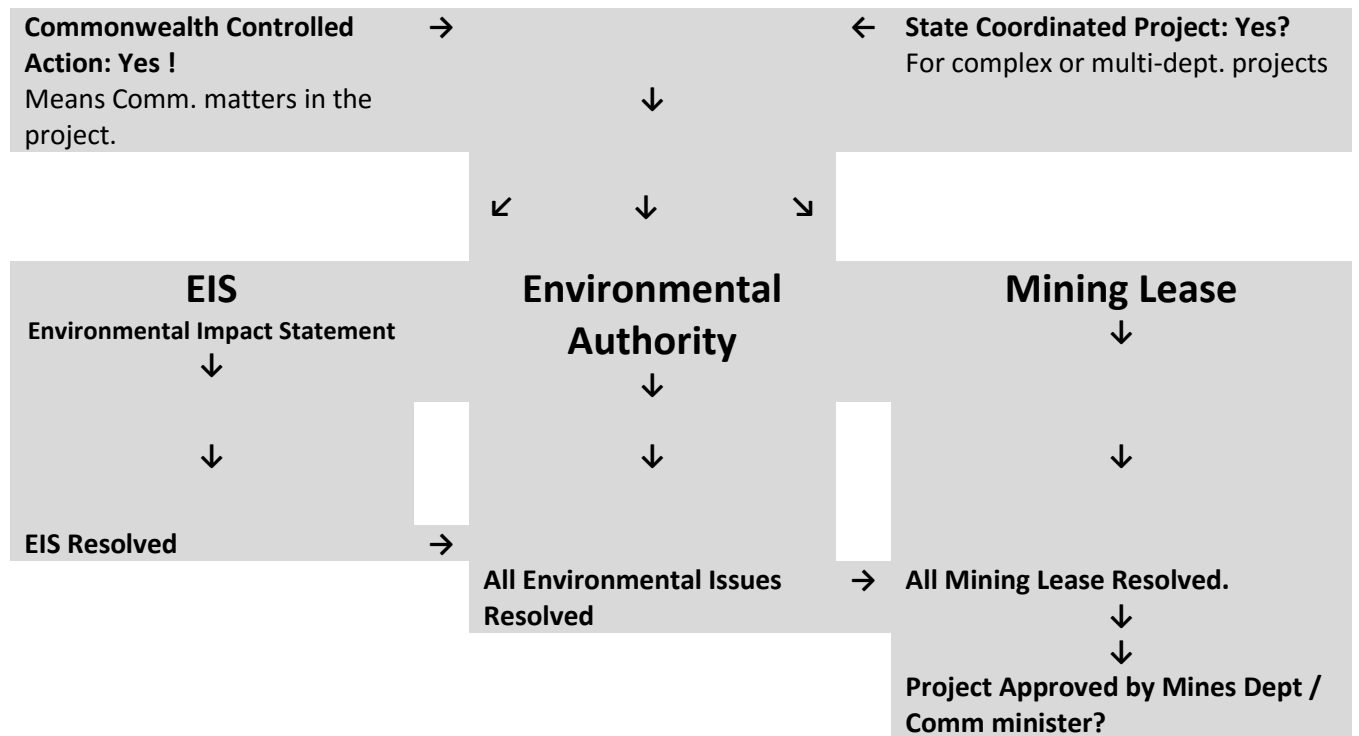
**Commonwealth Controlled Action: Yes !**
Means Comm. matters in the project.

→

↓

← **State Coordinated Project: Yes?**
For complex or multi-dept. projects

↙ ↓ ↘

**EIS**
**Environmental Impact Statement**
↓

↓

**EIS Resolved** →

**Environmental Authority**
↓

↓

**All Environmental Issues Resolved** →

**Mining Lease**
↓

↓

**All Mining Lease Resolved.**
↓
↓
**Project Approved by Mines Dept / Comm minister?**